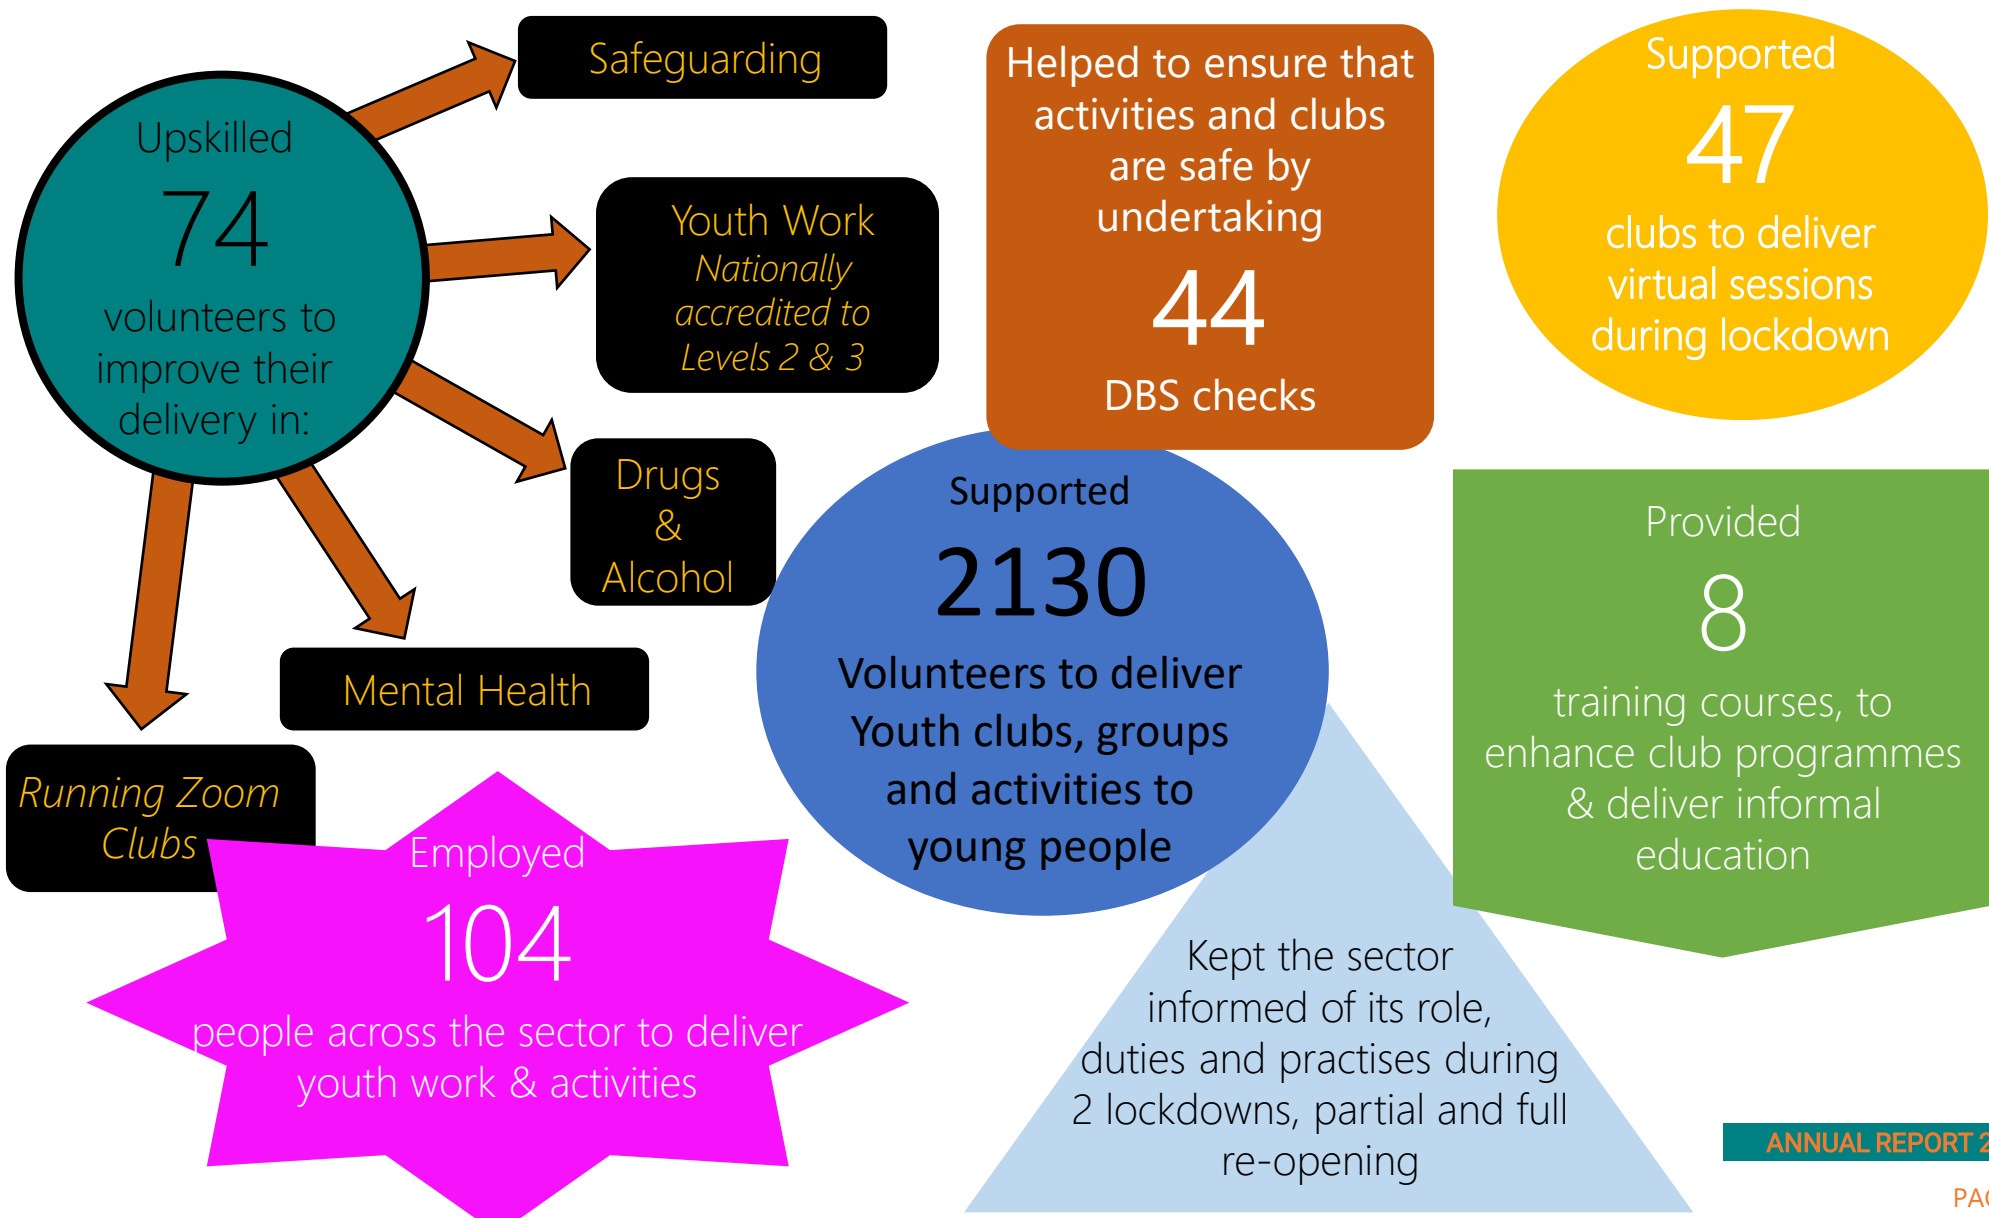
Upskilled
74
volunteers to improve their delivery in:

Safeguarding

Youth Work
Nationally accredited to Levels 2 & 3

Drugs & Alcohol

Mental Health

Running Zoom Clubs

Helped to ensure that activities and clubs are safe by undertaking
44
DBS checks

Supported
47
clubs to deliver virtual sessions during lockdown

Supported
2130
Volunteers to deliver Youth clubs, groups and activities to young people

Provided
8
training courses, to enhance club programmes & deliver informal education

Employed
104
people across the sector to deliver youth work & activities

Kept the sector informed of its role, duties and practises during 2 lockdowns, partial and full re-opening

ANNUAL REPORT 2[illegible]

PA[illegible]